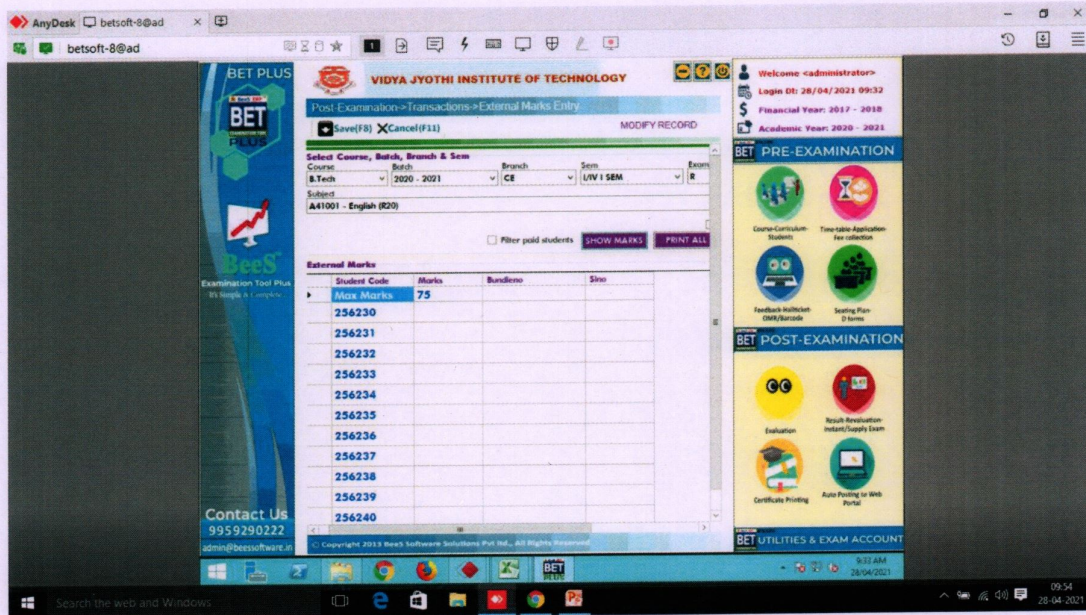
AnyDesk betsoft-8@ad ×

betsoft-8@ad

BET PLUS

BET PLUS

BeeS

Examination Tool Plus

It's Simple & Complete

Contact Us
9959290222
admin@beessoftware.in

VIDYA JYOTHI INSTITUTE OF TECHNOLOGY

Post-Examination->Transactions->External Marks Entry

Save(F8) Cancel(F11)

MODIFY RECORD

Select Course, Batch, Branch & Sem

| Course | Batch | Branch | Sem | Exam |
|---|---|---|---|---|
| B.Tech | 2020 - 2021 | CE | I/IV I SEM | R |

Subject
A41001 - English (R20)

Filter paid students SHOW MARKS PRINT ALL

External Marks

| Student Code | Marks | Bundleno | Sino |
|---|---|---|---|
| Max Marks | 75 | | |
| 256230 | | | |
| 256231 | | | |
| 256232 | | | |
| 256233 | | | |
| 256234 | | | |
| 256235 | | | |
| 256236 | | | |
| 256237 | | | |
| 256238 | | | |
| 256239 | | | |
| 256240 | | | |

© Copyright 2013 BeeS Software Solutions Pvt ltd., All Rights Reserved

Welcome <administrator>
Login Dt: 28/04/2021 09:32
Financial Year: 2017 - 2018
Academic Year: 2020 - 2021

BET PRE-EXAMINATION

Course-Curriculum-Students

Time-table-Application-Fee collection

Feedback-Hallticket-OMR/Barcode

Seating Plan-D forms

BET POST-EXAMINATION

Evaluation

Result-Revaluation-Instant/Supply Exam

Certificate Printing

Auto Posting to Web Portal

BET UTILITIES & EXAM ACCOUNT

9:32 AM
28/04/2021

Search the web and Windows

09:54
28-04-2021